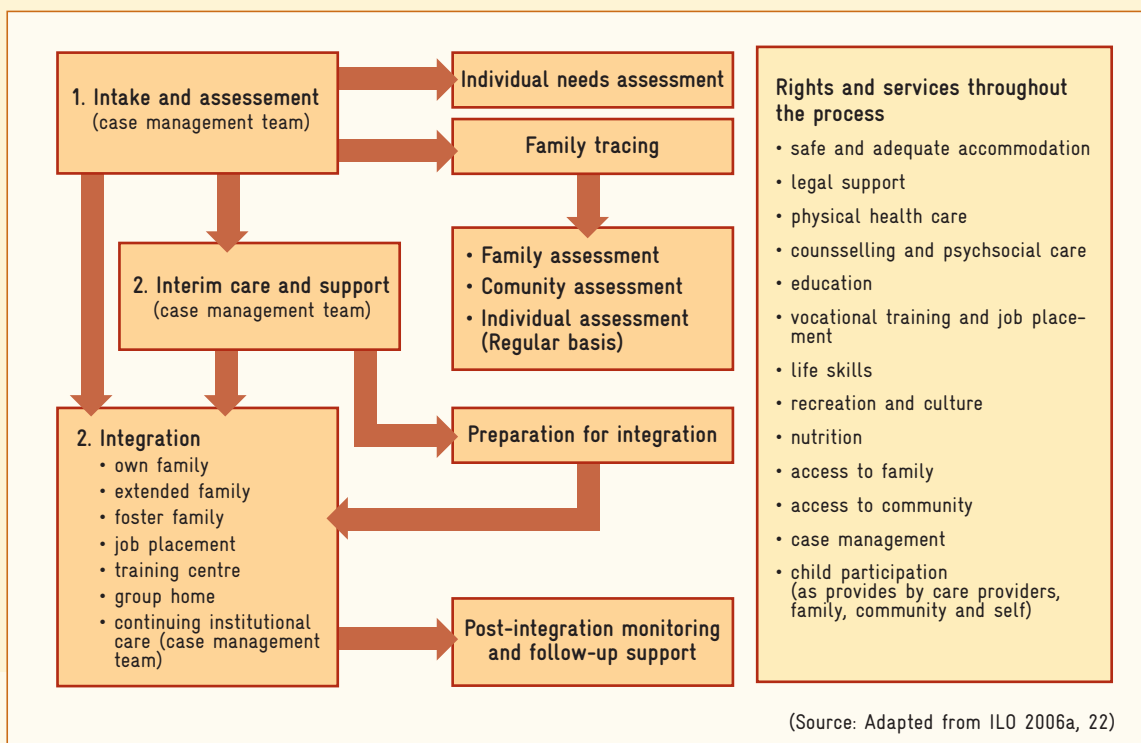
1. Intake and assessement
(case management team)

Individual needs assessment

Family tracing

2. Interim care and support
(case management team)

• Family assessment
• Comunity assessment
• Individual assessment (Regular basis)

2. Integration
• own family
• extended family
• foster family
• job placement
• training centre
• group home
• continuing institutional care (case management team)

Preparation for integration

Post-integration monitoring and follow-up support

Rights and services throughout the process
• safe and adequate accommodation
• legal support
• physical health care
• counsselling and psychsocial care
• education
• vocational training and job placement
• life skills
• recreation and culture
• nutrition
• access to family
• access to community
• case management
• child participation (as provides by care providers, family, community and self)

(Source: Adapted from ILO 2006a, 22)